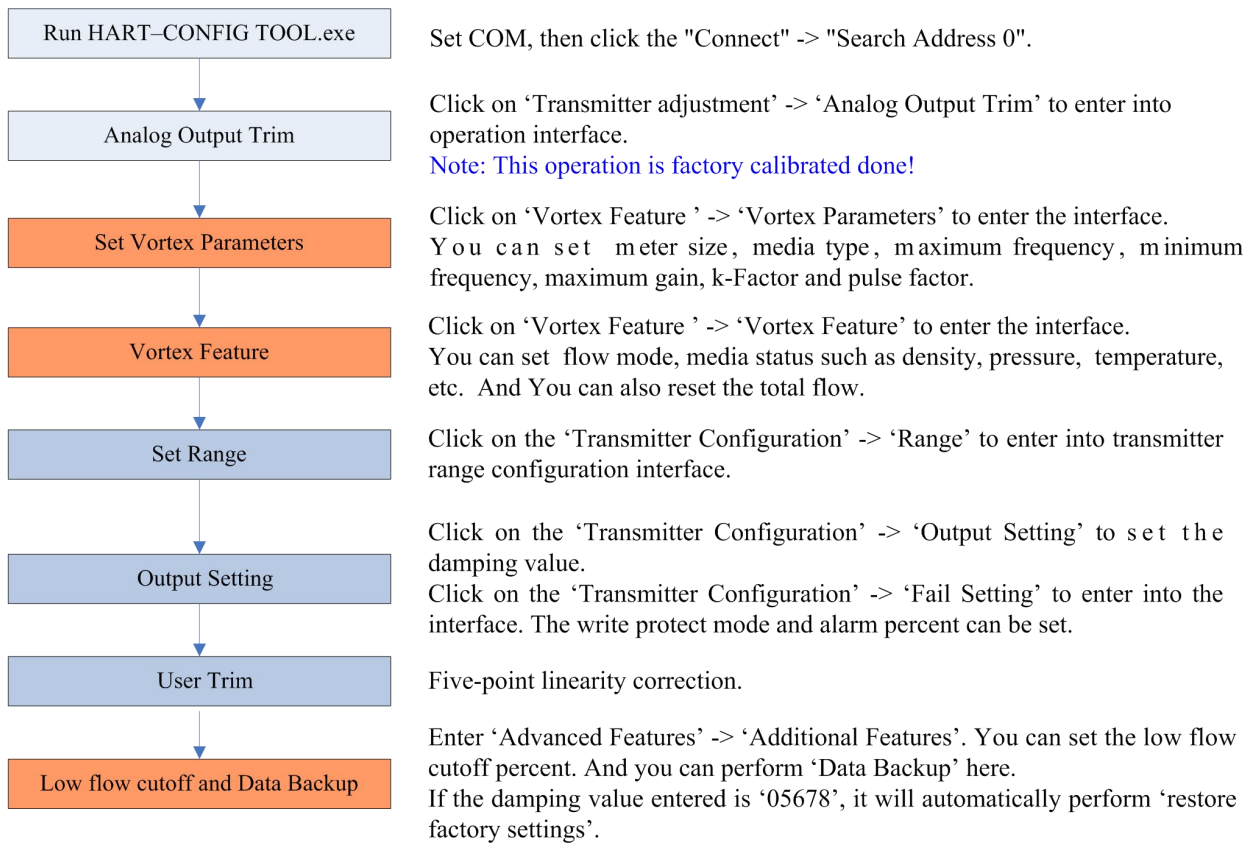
Run HART–CONFIG TOOL.exe

Set COM, then click the "Connect" -> "Search Address 0".

Analog Output Trim

Click on 'Transmitter adjustment' -> 'Analog Output Trim' to enter into operation interface.
Note: This operation is factory calibrated done!

Set Vortex Parameters

Click on 'Vortex Feature ' -> 'Vortex Parameters' to enter the interface.
You can set meter size, media type, maximum frequency, minimum frequency, maximum gain, k-Factor and pulse factor.

Vortex Feature

Click on 'Vortex Feature ' -> 'Vortex Feature' to enter the interface.
You can set flow mode, media status such as density, pressure, temperature, etc. And You can also reset the total flow.

Set Range

Click on the 'Transmitter Configuration' -> 'Range' to enter into transmitter range configuration interface.

Output Setting

Click on the 'Transmitter Configuration' -> 'Output Setting' to set the damping value.
Click on the 'Transmitter Configuration' -> 'Fail Setting' to enter into the interface. The write protect mode and alarm percent can be set.

User Trim

Five-point linearity correction.

Low flow cutoff and Data Backup

Enter 'Advanced Features' -> 'Additional Features'. You can set the low flow cutoff percent. And you can perform 'Data Backup' here.
If the damping value entered is '05678', it will automatically perform 'restore factory settings'.